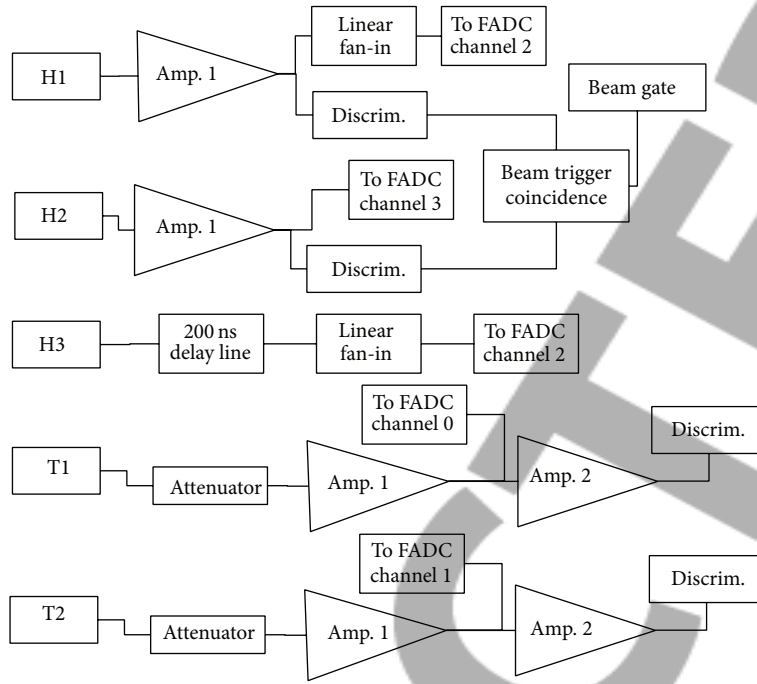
H1

Amp. 1

Linear fan-in

To FADC channel 2

Discrim.

Beam gate

Beam trigger coincidence

H2

Amp. 1

To FADC channel 3

Discrim.

H3

200 ns delay line

Linear fan-in

To FADC channel 2

To FADC channel 0

Discrim.

T1

Attenuator

Amp. 1

Amp. 2

To FADC channel 1

Discrim.

T2

Attenuator

Amp. 1

Amp. 2